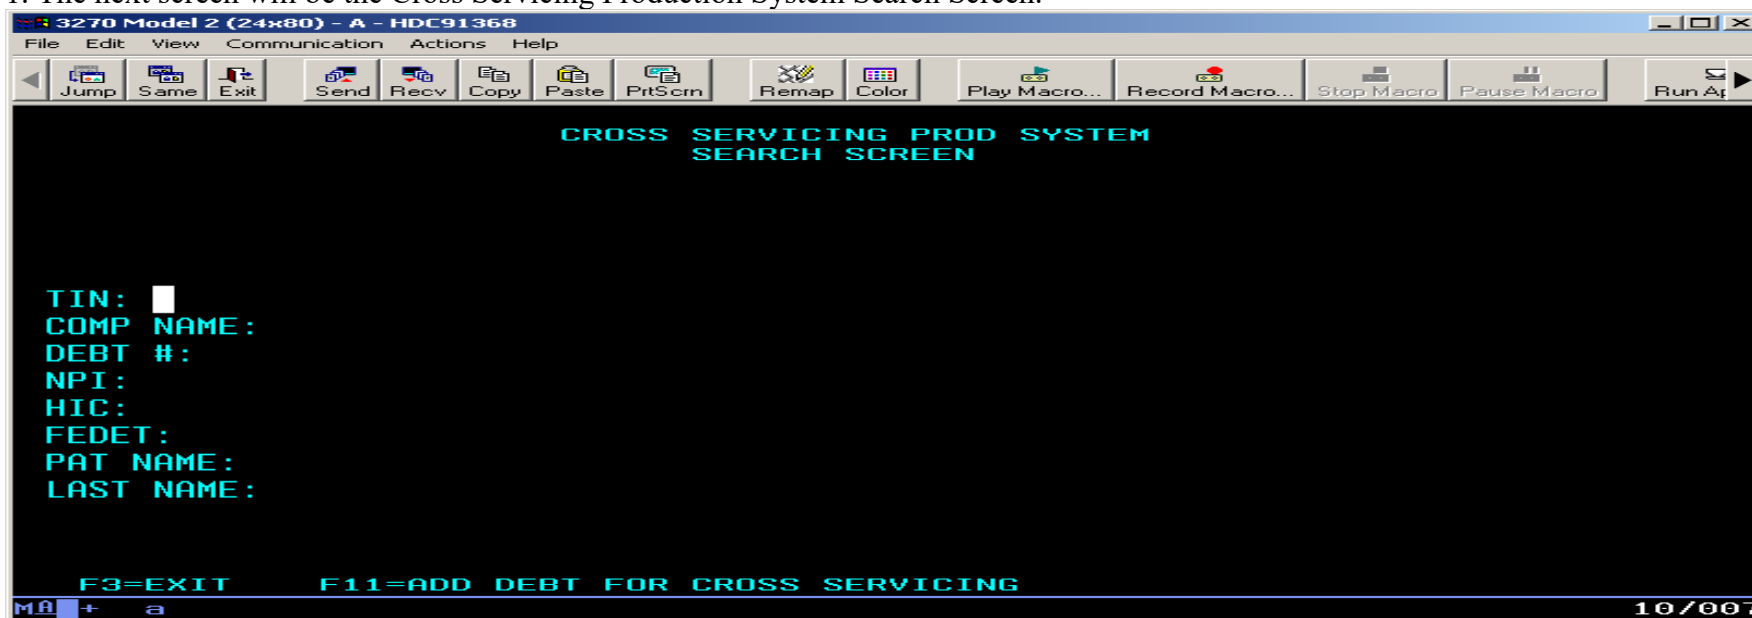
3270 Model 2 (24x80) - A - HDC91368

File Edit View Communication Actions Help

Jump Same Exit Send Recv Copy Paste PrtScrn Remap Color Play Macro... Record Macro... Stop Macro Pause Macro Run A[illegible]

CROSS SERVICING PROD SYSTEM
SEARCH SCREEN

TIN:
COMP NAME:
DEBT #:
NPI:
HIC:
FEDET:
PAT NAME:
LAST NAME:

F3=EXIT F11=ADD DEBT FOR CROSS SERVICING

MA + a 10/007